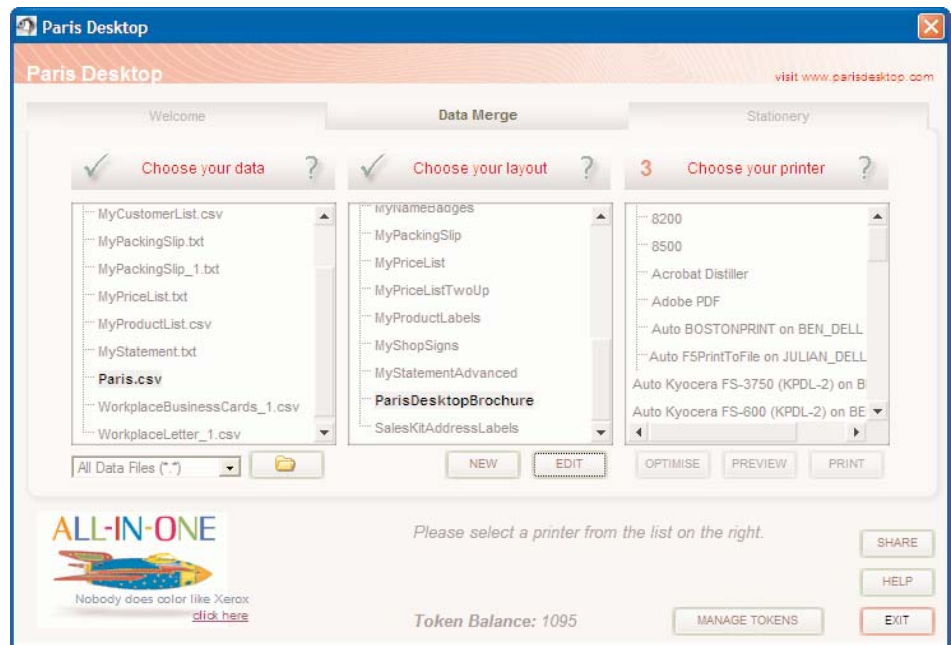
Paris Desktop

Paris Desktop

visit www.parisdesktop.com

Welcome

Data Merge

Stationery

Choose your data ?

Choose your layout ?

3 Choose your printer ?

MyCustomerList.csv
MyPackingSlip.txt
MyPackingSlip_1.txt
MyPriceList.txt
MyProductList.csv
MyStatement.txt
Paris.csv
WorkplaceBusinessCards_1.csv
WorkplaceLetter_1.csv

MyNameBadges
MyPackingSlip
MyPriceList
MyPriceListTwoUp
MyProductLabels
MyShopSigns
MyStatementAdvanced
ParisDesktopBrochure
SalesKitAddressLabels

8200
8500
Acrobat Distiller
Adobe PDF
Auto BOSTONPRINT on BEN_DELL
Auto F5PrintToFile on JULIAN_DELL
Auto Kyocera FS-3750 (KPDL-2) on B
Auto Kyocera FS-600 (KPDL-2) on BE

All Data Files (*.*)

NEW

EDIT

OPTIMISE

PREVIEW

PRINT

ALL-IN-ONE

Nobody does color like Xerox

click here

Please select a printer from the list on the right.

Token Balance: 1095

MANAGE TOKENS

SHARE

HELP

EXIT